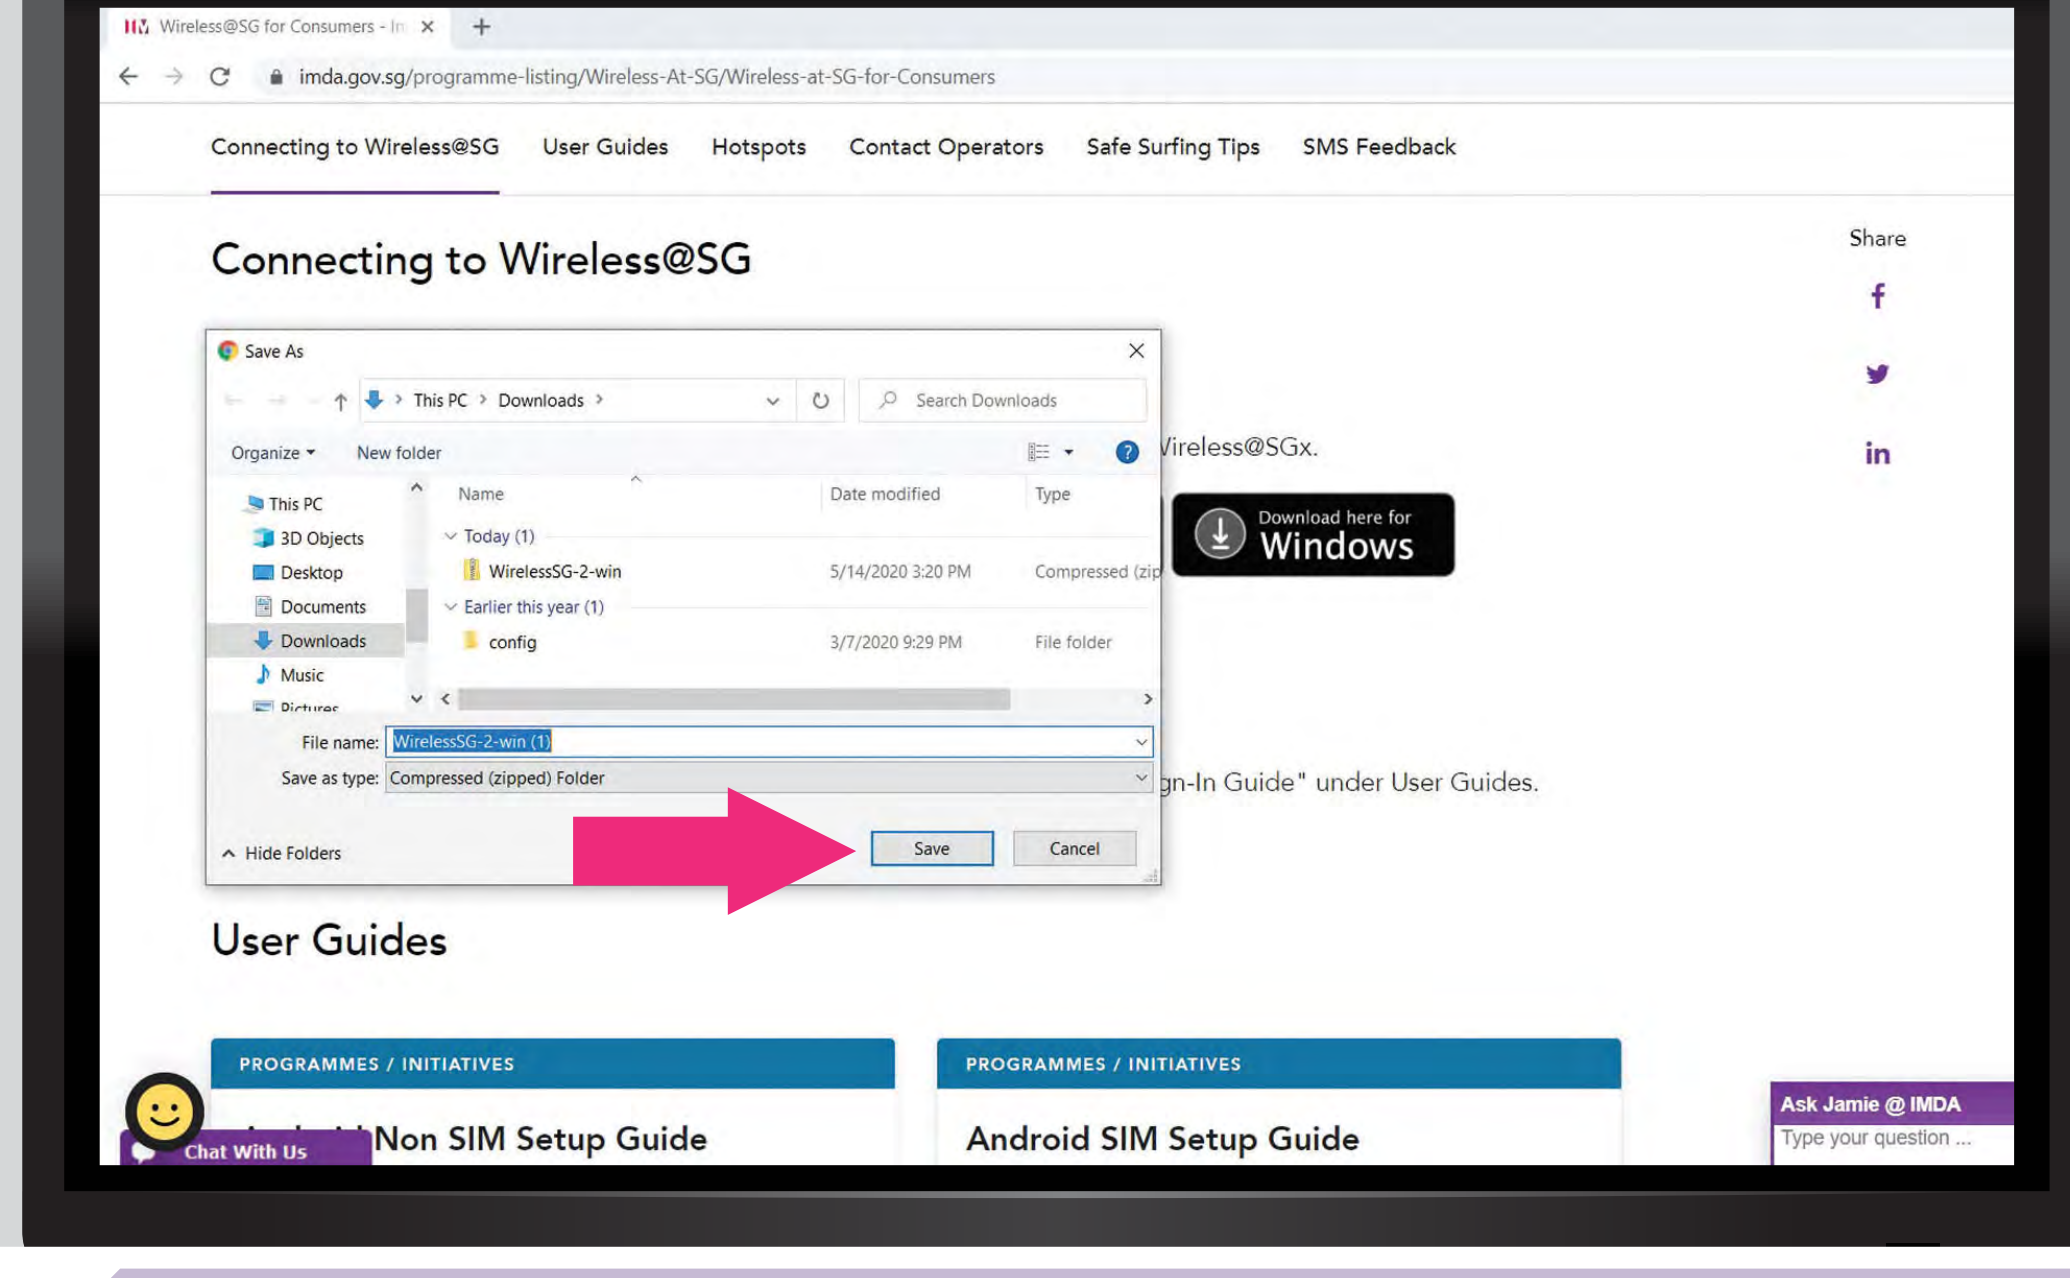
Wireless@SG for Consumers - In ×

imda.gov.sg/programme-listing/Wireless-At-SG/Wireless-at-SG-for-Consumers

Connecting to Wireless@SG User Guides Hotspots Contact Operators Safe Surfing Tips SMS Feedback

Connecting to Wireless@SG

Share

Save As

This PC > Downloads >

Search Downloads

Organize ▾ New folder

Vireless@SGx.

This PC
3D Objects
Desktop
Documents
Downloads
Music
Pictures

| Name | Date modified | Type |
|---|---|---|
| Today (1) | | |
| WirelessSG-2-win | 5/14/2020 3:20 PM | Compressed (zip |
| Earlier this year (1) | | |
| config | 3/7/2020 9:29 PM | File folder |

Download here for Windows

File name: WirelessSG-2-win (1)

Save as type: Compressed (zipped) Folder

gn-In Guide" under User Guides.

Hide Folders

Save Cancel

User Guides

PROGRAMMES / INITIATIVES

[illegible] Non SIM Setup Guide

PROGRAMMES / INITIATIVES

Android SIM Setup Guide

Chat With Us

Ask Jamie @ IMDA

Type your question ...